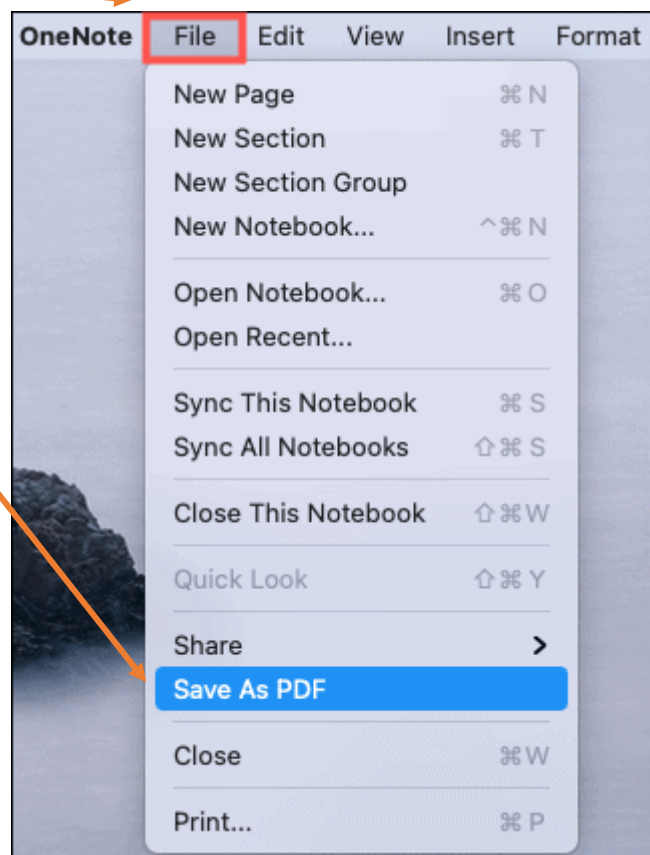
OneNote File Edit View Insert Format

New Page ⌘N
New Section ⌘T
New Section Group
New Notebook... ^⌘N

Open Notebook... ⌘O
Open Recent...

Sync This Notebook ⌘S
Sync All Notebooks ⇧⌘S

Close This Notebook ⇧⌘W

Quick Look ⇧⌘Y

Share >
Save As PDF

Close ⌘W

Print... ⌘P